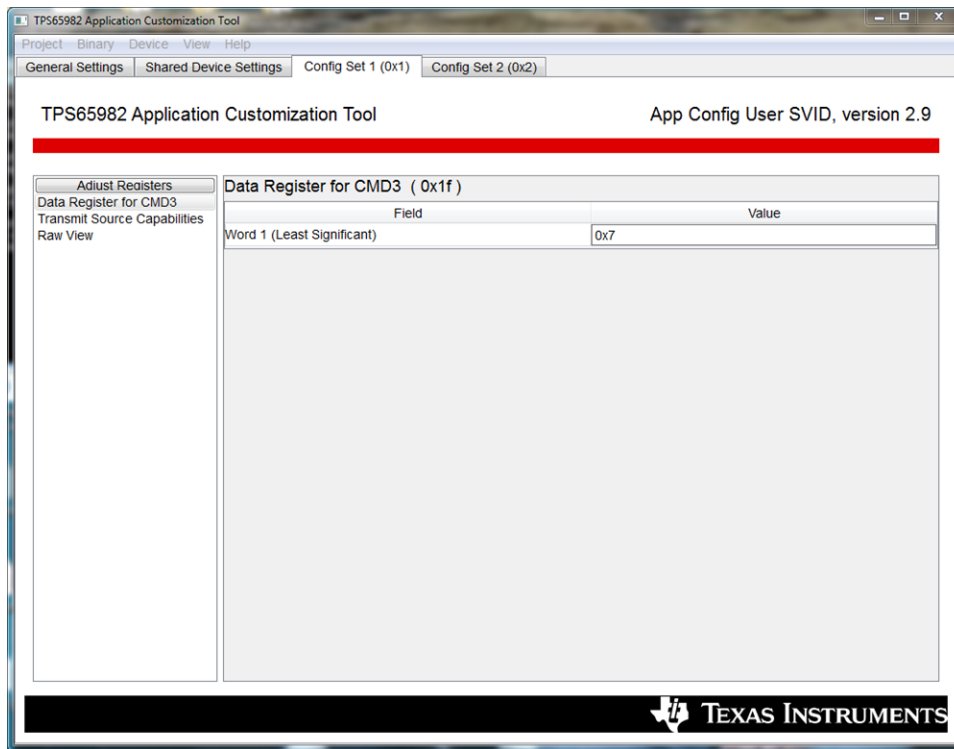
TPS65982 Application Customization Tool

Project Binary Device View Help

General Settings | Shared Device Settings | Config Set 1 (0x1) | Config Set 2 (0x2)

TPS65982 Application Customization Tool

App Config User SVID, version 2.9

Adjust Registers

Data Register for CMD3

Transmit Source Capabilities

Raw View

Data Register for CMD3 ( 0x1f )

| Field | Value |
|---|---|
| Word 1 (Least Significant) | 0x7 |

Texas Instruments